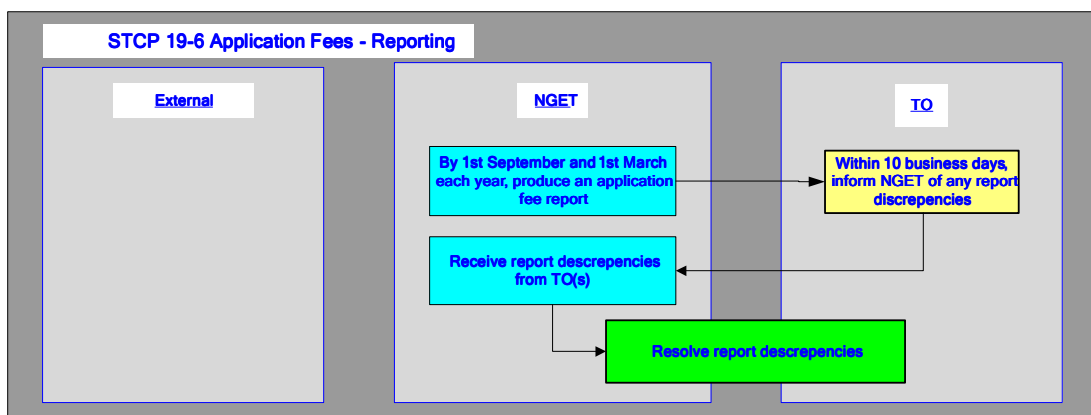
STCP 19-6 Application Fees - Reporting

External

NGET

TO

By 1st September and 1st March each year, produce an application fee report

Within 10 business days, inform NGET of any report discrepencies

Receive report descrepencies from TO(s)

Resolve report descrepencies